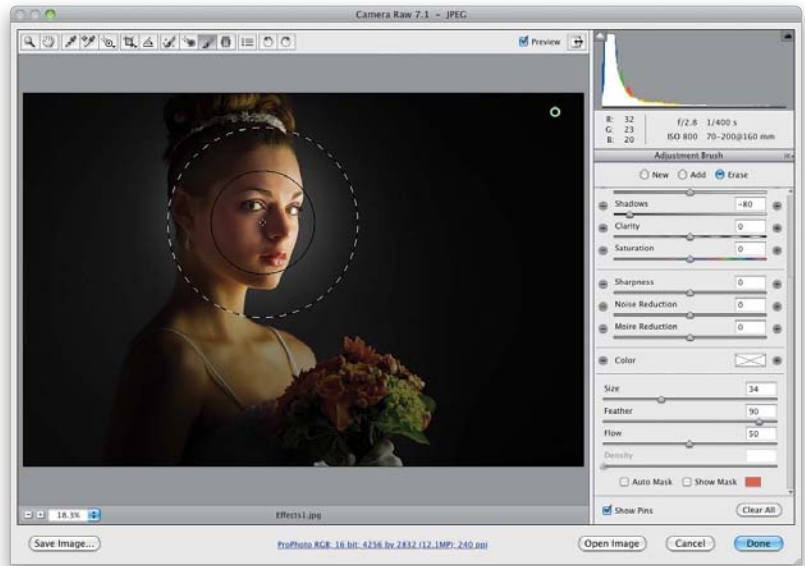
Camera Raw 7.1 – JPEG

Preview

R: 32
G: 23
B: 20

f/2.8 1/400 s
ISO 800 70–200@160 mm

Adjustment Brush

New Add Erase

Shadows -80
Clarity 0
Saturation 0

Sharpness 0
Noise Reduction 0
Moire Reduction 0

Color

Size 34
Feather 90
Flow 50
Density

Auto Mask Show Mask

Show Pins Clear All

18.3%

Effects1.jpg

Save Image...

ProPhoto RGB; 16 bit; 4256 by 2832 (12.1MP); 240 ppi

Open Image Cancel Done